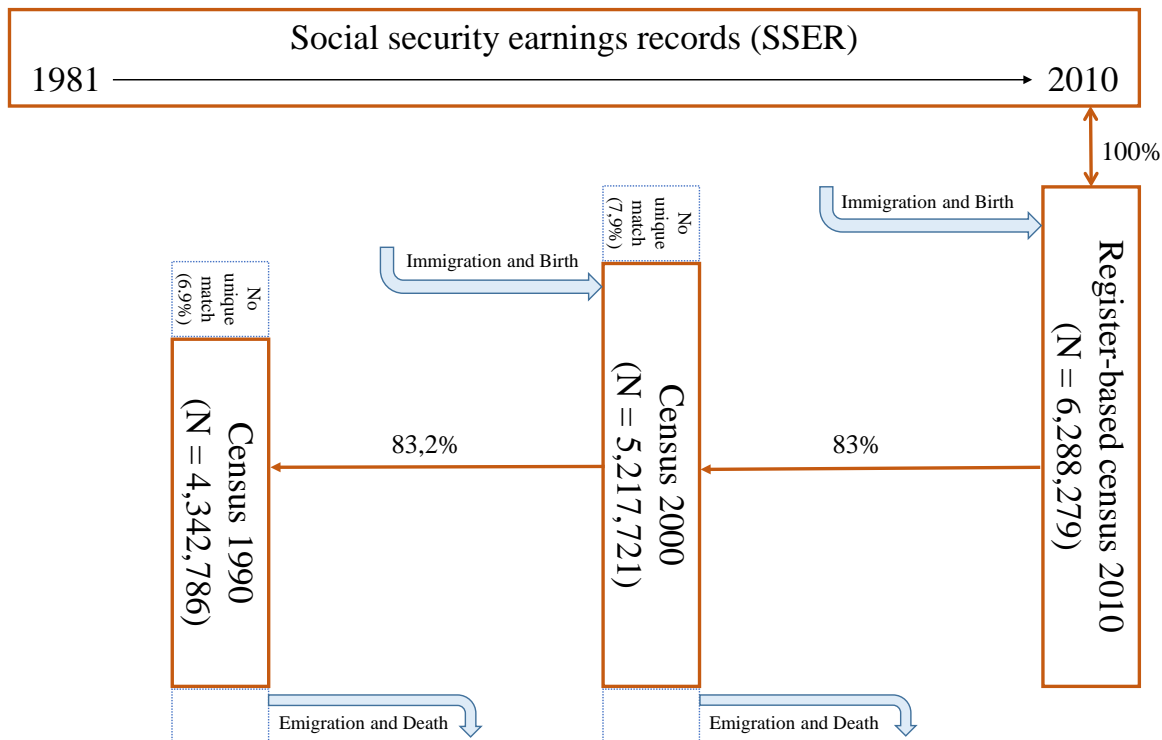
Social security earnings records (SSER)

1981 2010

100%

Immigration and Birth

No unique match (7,9%)

Immigration and Birth

No unique match (6,9%)

Register-based census 2010 (N = 6,288,279)

Census 2000 (N = 5,217,721)

Census 1990 (N = 4,342,786)

83,2%

83%

Emigration and Death

Emigration and Death